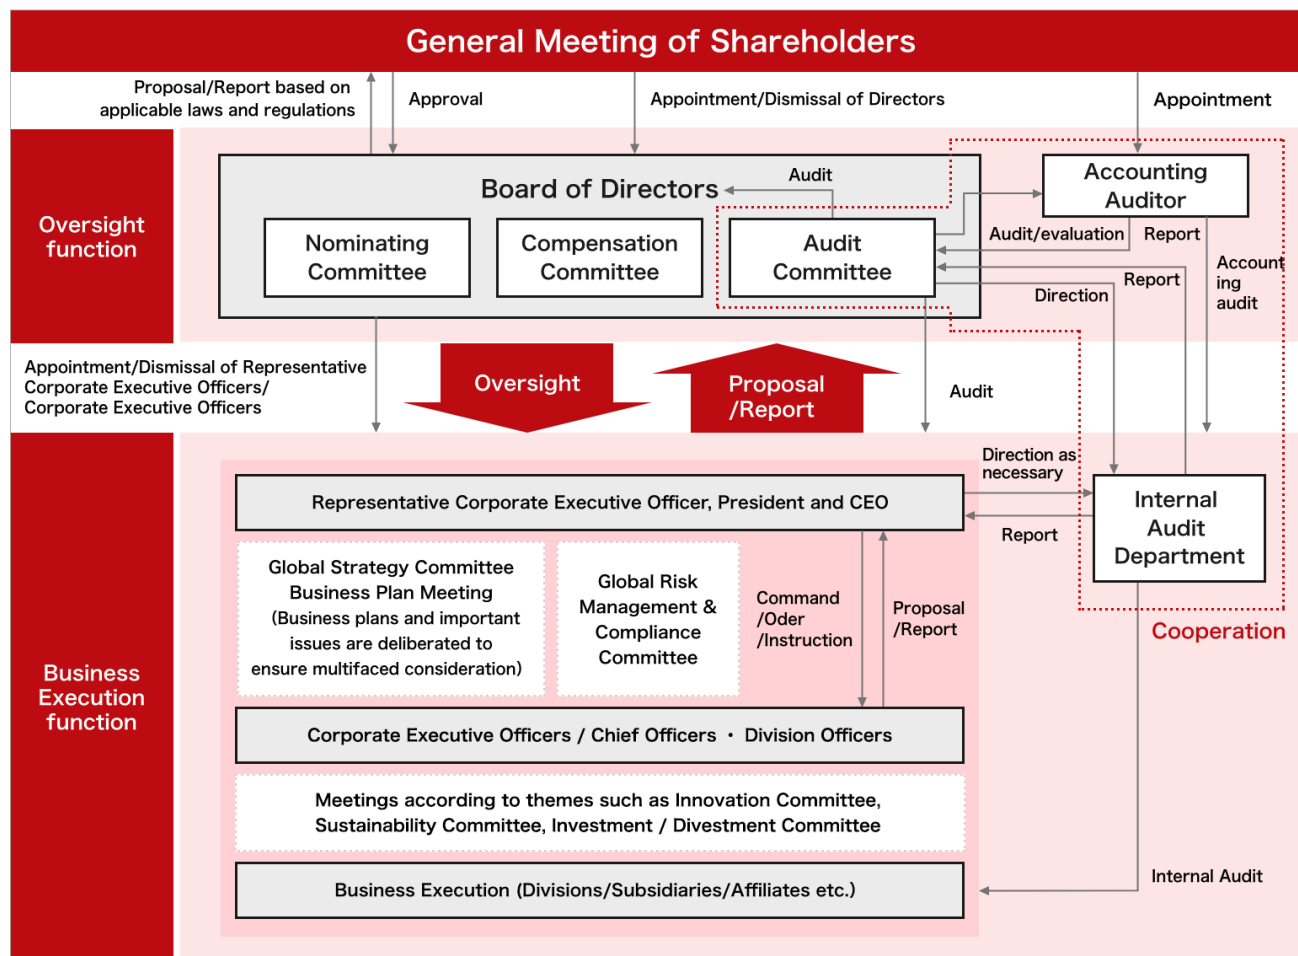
General Meeting of Shareholders

Proposal/Report based on applicable laws and regulations

Approval

Appointment/Dismissal of Directors

Appointment

Oversight function

Board of Directors

Audit

Accounting Auditor

Nominating Committee

Compensation Committee

Audit Committee

Audit/evaluation

Report

Report

Accounting audit

Direction

Appointment/Dismissal of Representative Corporate Executive Officers/ Corporate Executive Officers

Oversight

Proposal /Report

Audit

Direction as necessary

Business Execution function

Representative Corporate Executive Officer, President and CEO

Internal Audit Department

Report

Global Strategy Committee Business Plan Meeting (Business plans and important issues are deliberated to ensure multifaced consideration)

Global Risk Management & Compliance Committee

Command /Oder /Instruction

Proposal /Report

Cooperation

Corporate Executive Officers / Chief Officers ・ Division Officers

Meetings according to themes such as Innovation Committee, Sustainability Committee, Investment / Divestment Committee

Business Execution (Divisions/Subsidiaries/Affiliates etc.)

Internal Audit